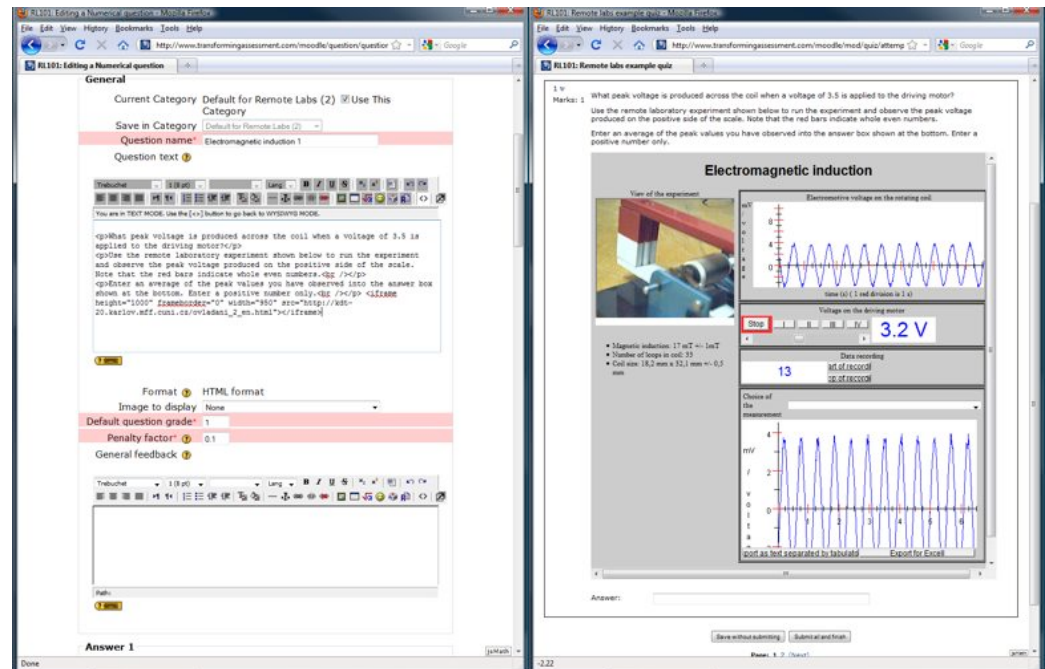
RL101: Editing a Numerical question - Mozilla Firefox
File Edit View History Bookmarks Tools Help
http://www.transformingassessment.com/moodle/question/question
RL101: Editing a Numerical question
General
Current Category Default for Remote Labs (2) Use This Category
Save in Category Default for Remote Labs (2)
Question name* Electromagnetic induction 1
Question text
Trebuchet 1 (8 pt) Lang
You are in TEXT MODE. Use the [<>] button to go back to WYSIWYG MODE.
<p>What peak voltage is produced across the coil when a voltage of 3.5 is applied to the driving motor?</p>
<p>Use the remote laboratory experiment shown below to run the experiment and observe the peak voltage produced on the positive side of the scale. Note that the red bars indicate whole even numbers.<br /></p>
<p>Enter an average of the peak values you have observed into the answer box shown at the bottom. Enter a positive number only.<br /></p> <iframe height="1000" frameborder="0" width="950" src="http://kdt-20.karlov.mff.cuni.cz/ovladani_2_en.html"></iframe>
Format HTML format
Image to display None
Default question grade* 1
Penalty factor* 0.1
General feedback
Trebuchet 1 (8 pt) Lang
Path:
Answer 1
Done

RL101: Remote labs example quiz - Mozilla Firefox
File Edit View History Bookmarks Tools Help
http://www.transformingassessment.com/moodle/mod/quiz/attemp
RL101: Remote labs example quiz
1
Marks: 1
What peak voltage is produced across the coil when a voltage of 3.5 is applied to the driving motor?
Use the remote laboratory experiment shown below to run the experiment and observe the peak voltage produced on the positive side of the scale. Note that the red bars indicate whole even numbers.
Enter an average of the peak values you have observed into the answer box shown at the bottom. Enter a positive number only.
Electromagnetic induction
View of the experiment
Electromotive voltage on the rotating coil
mV
v o l t a g e
8
4
0
time (s) ( 1 red division is 1 s)
Voltage on the driving motor
Stop I II III IV
3.2 V
Magnetic induction: 17 mT +/- 1mT
Number of loops in coil: 35
Coil size: 18,2 mm x 32,1 mm +/- 0,5 mm
Data recording
13
art of recordi
op of recordi
Choice of the measurement
mV
/
v o l t a
4
2
0
1 2 3 4 5 6
port as text separated by tabulato
Export for Excell
Answer:
Save without submitting
Submit all and finish
Pages: 1 2 (Next)
-2.22